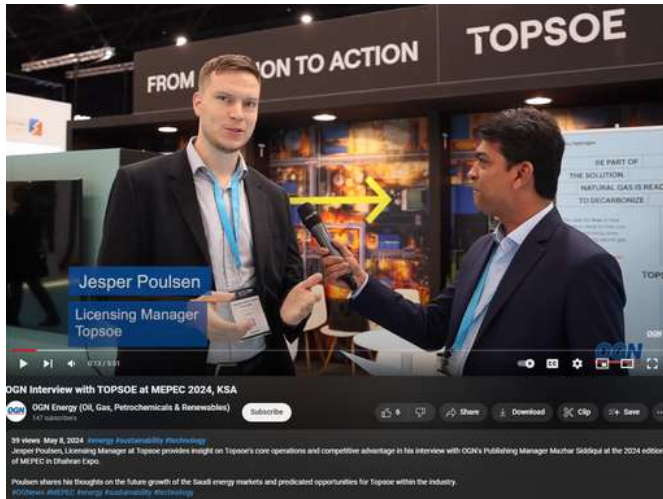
FROM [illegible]ON TO ACTION

TOPSOE

BE PART OF
THE SOLUTION
NATURAL GAS IS REA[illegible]
TO DECARBONIZE

TOPS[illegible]

Jesper Poulsen

Licensing Manager
Topsoe

0:12 / 9:51

OGN

OGN Interview with TOPSOE at MEPEC 2024, KSA

OGN Energy (Oil, Gas, Petrochemicals & Renewables)
147 subscribers

Subscribe

6

Share

Download

Clip

Save

39 views May 8, 2024 #energy #sustainability #technology
Jesper Poulsen, Licensing Manager at Topsoe provides insight on Topsoe's core operations and competitive advantage in his interview with OGN's Publishing Manager Mazhar Siddiqui at the 2024 edition of MEPEC in Dhahran Expo.

Poulsen shares his thoughts on the future growth of the Saudi energy markets and predicated opportunities for Topsoe within the industry.
#OGNews #MEPEC #energy #sustainability #technology